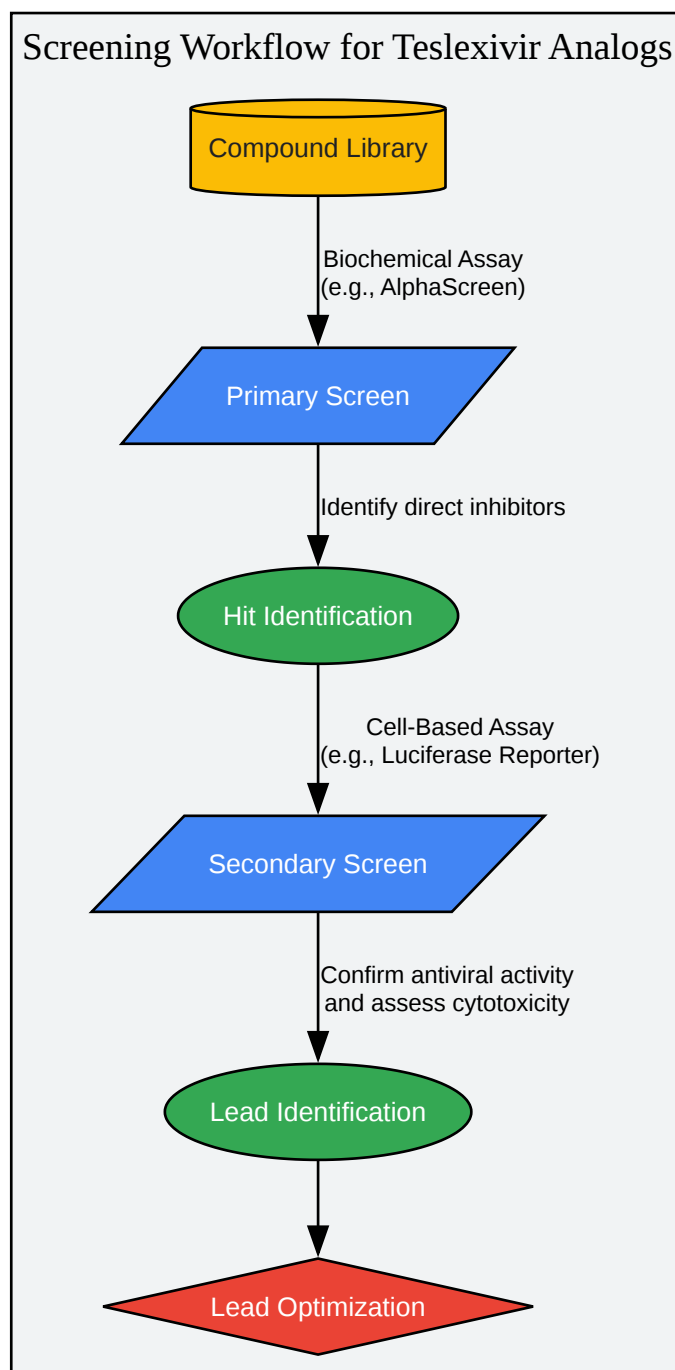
Screening Workflow for Teslexivir Analogs

Compound Library

Biochemical Assay
(e.g., AlphaScreen)

Primary Screen

Identify direct inhibitors

Hit Identification

Cell-Based Assay
(e.g., Luciferase Reporter)

Secondary Screen

Confirm antiviral activity
and assess cytotoxicity

Lead Identification

Lead Optimization